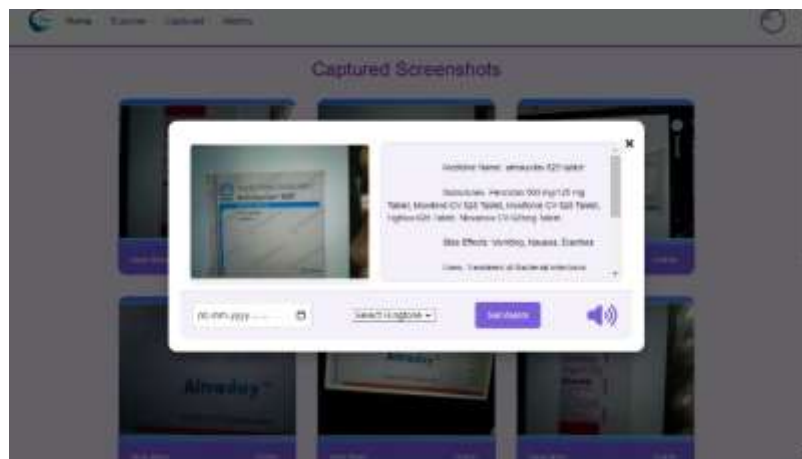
Home Scanner Captured Metrics

Captured Screenshots

×

Medicine Name: almaxdex 625 tablet

Substitutes: Hexoclav 500 mg/125 mg Tablet, Moxiforce CV 625 Tablet, Moxiforce CV 625 Tablet, Highox 625 Tablet, Nirvamox CV 625mg Tablet

Side Effects: Vomiting, Nausea, Diarrhea

Uses: Treatment of Bacterial infections

dd-mm-yyyy

Select Language

Set Alarm

Almadex